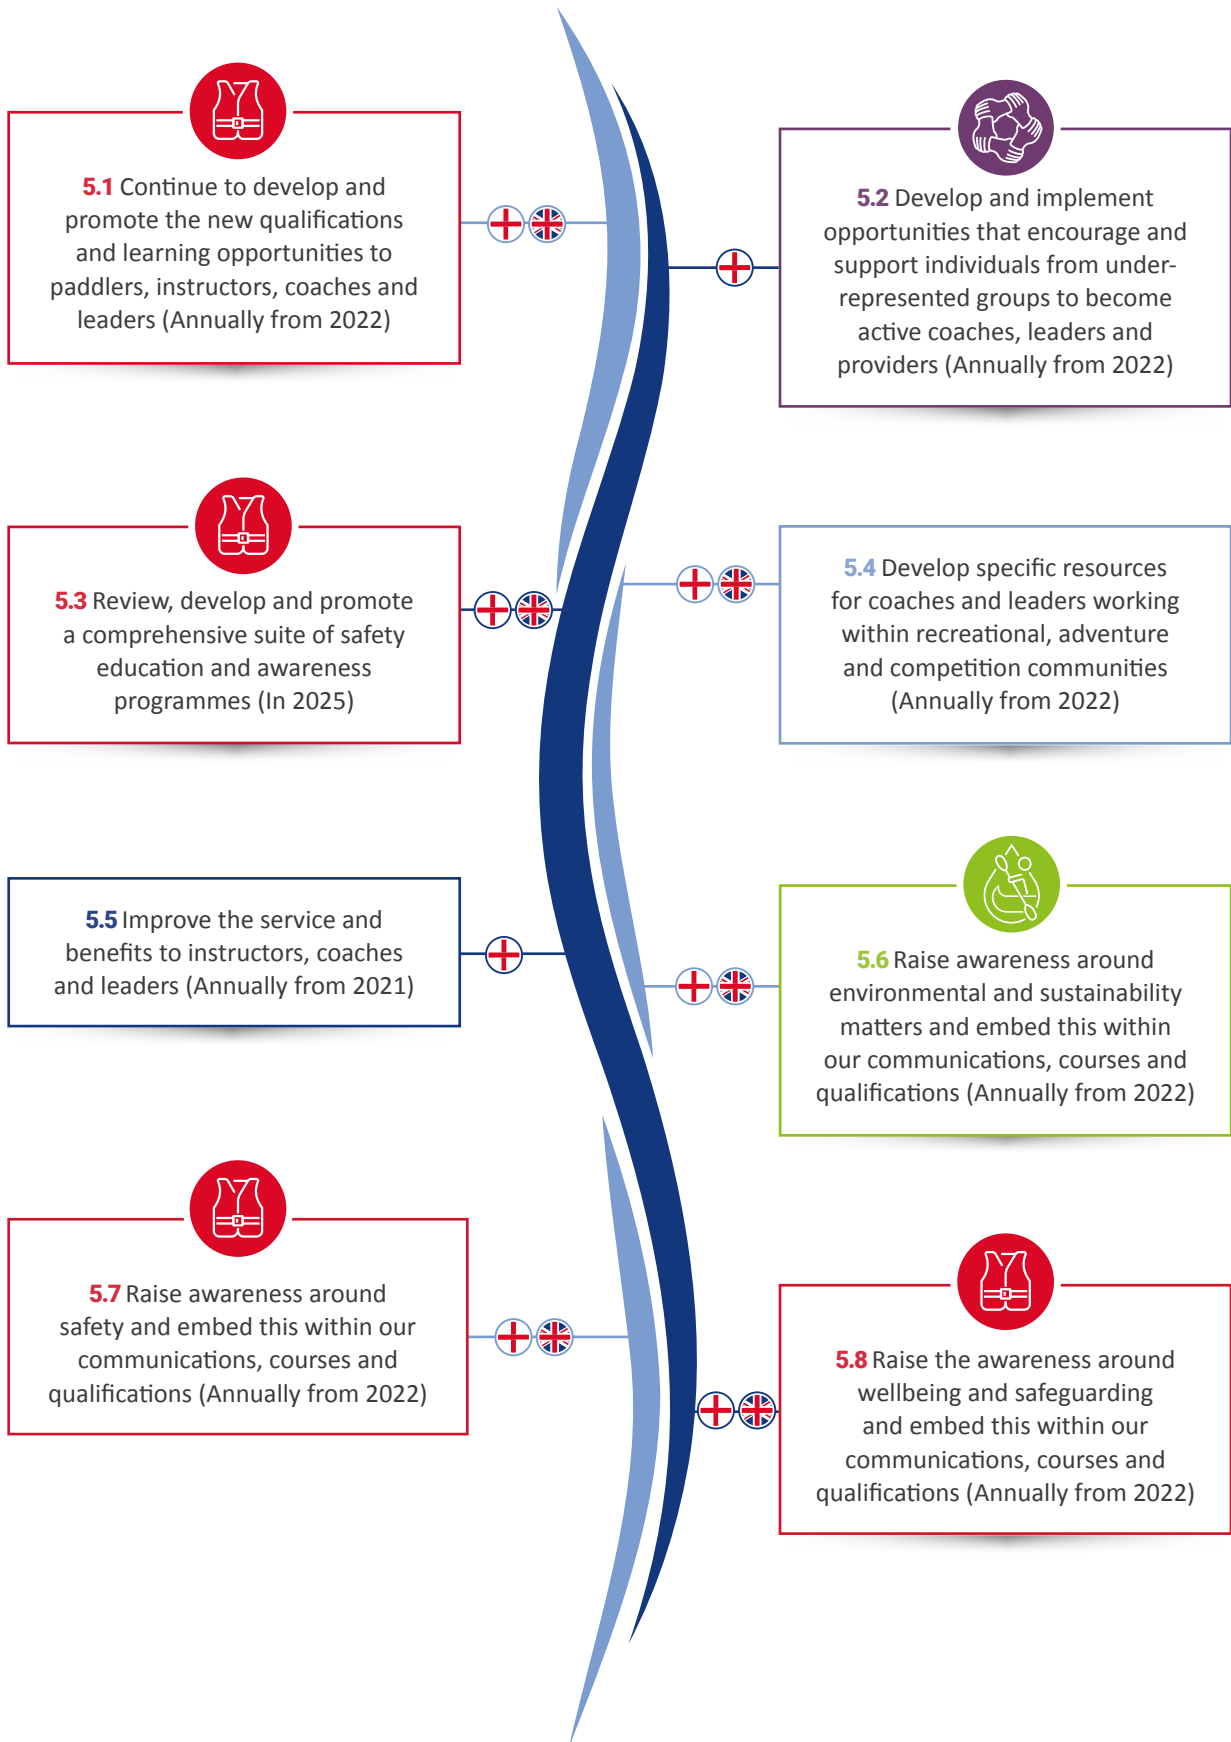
5.1 Continue to develop and promote the new qualifications and learning opportunities to paddlers, instructors, coaches and leaders (Annually from 2022)

5.2 Develop and implement opportunities that encourage and support individuals from under-represented groups to become active coaches, leaders and providers (Annually from 2022)

5.3 Review, develop and promote a comprehensive suite of safety education and awareness programmes (In 2025)

5.4 Develop specific resources for coaches and leaders working within recreational, adventure and competition communities (Annually from 2022)

5.5 Improve the service and benefits to instructors, coaches and leaders (Annually from 2021)

5.6 Raise awareness around environmental and sustainability matters and embed this within our communications, courses and qualifications (Annually from 2022)

5.7 Raise awareness around safety and embed this within our communications, courses and qualifications (Annually from 2022)

5.8 Raise the awareness around wellbeing and safeguarding and embed this within our communications, courses and qualifications (Annually from 2022)